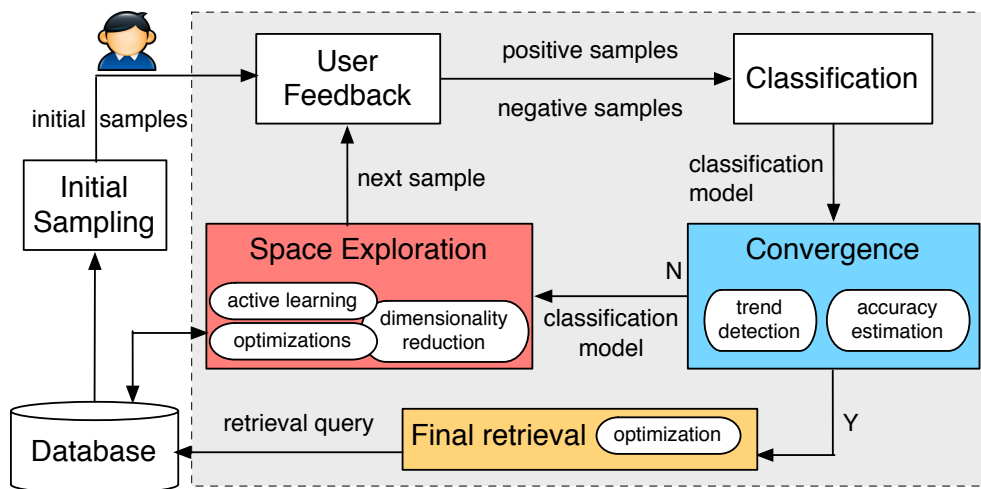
User Feedback

positive samples

negative samples

Classification

initial samples

Initial Sampling

next sample

classification model

Space Exploration

active learning

optimizations

dimensionality reduction

N

classification model

Convergence

trend detection

accuracy estimation

Database

retrieval query

Final retrieval

optimization

Y